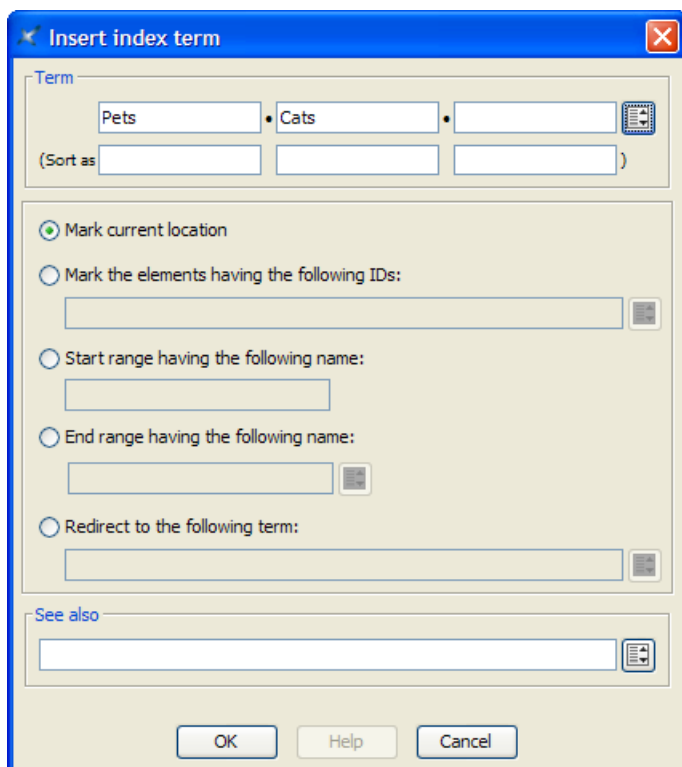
Insert index term

Term

Pets • Cats •

(Sort as )

Mark current location

Mark the elements having the following IDs:

Start range having the following name:

End range having the following name:

Redirect to the following term:

See also

OK Help Cancel